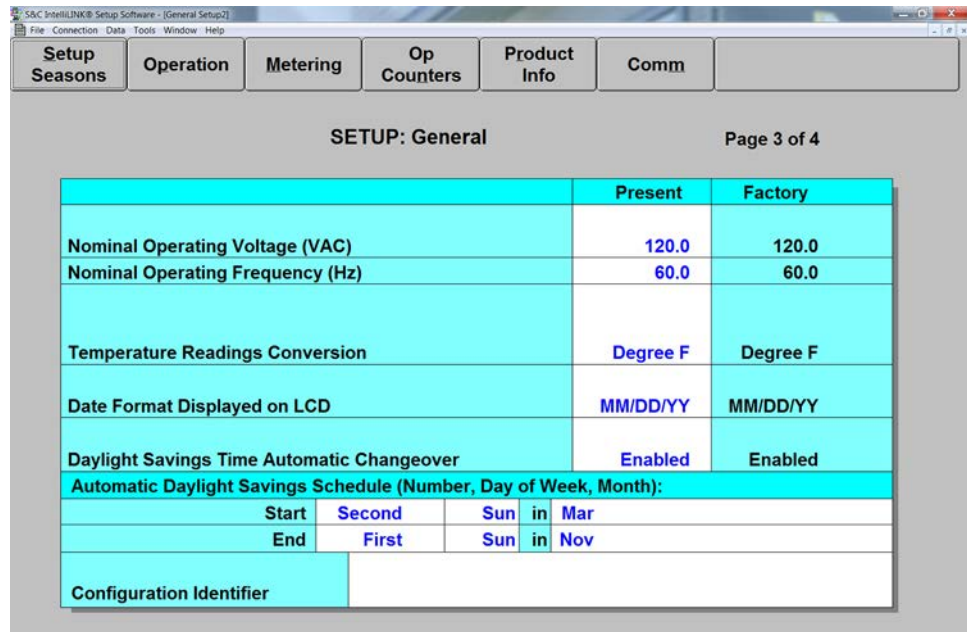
S&C IntelliLINK® Setup Software - [General Setup2]

File Connection Data Tools Window Help

Setup Seasons | Operation | Metering | Op Counters | Product Info | Comm

SETUP: General

Page 3 of 4

| | Present | Factory |
|---|---|---|
| Nominal Operating Voltage (VAC) | 120.0 | 120.0 |
| Nominal Operating Frequency (Hz) | 60.0 | 60.0 |
| Temperature Readings Conversion | Degree F | Degree F |
| Date Format Displayed on LCD | MM/DD/YY | MM/DD/YY |
| Daylight Savings Time Automatic Changeover | Enabled | Enabled |

Automatic Daylight Savings Schedule (Number, Day of Week, Month):

| | | | | |
|---|---|---|---|---|
| Start | Second | Sun | in | Mar |
| End | First | Sun | in | Nov |

Configuration Identifier